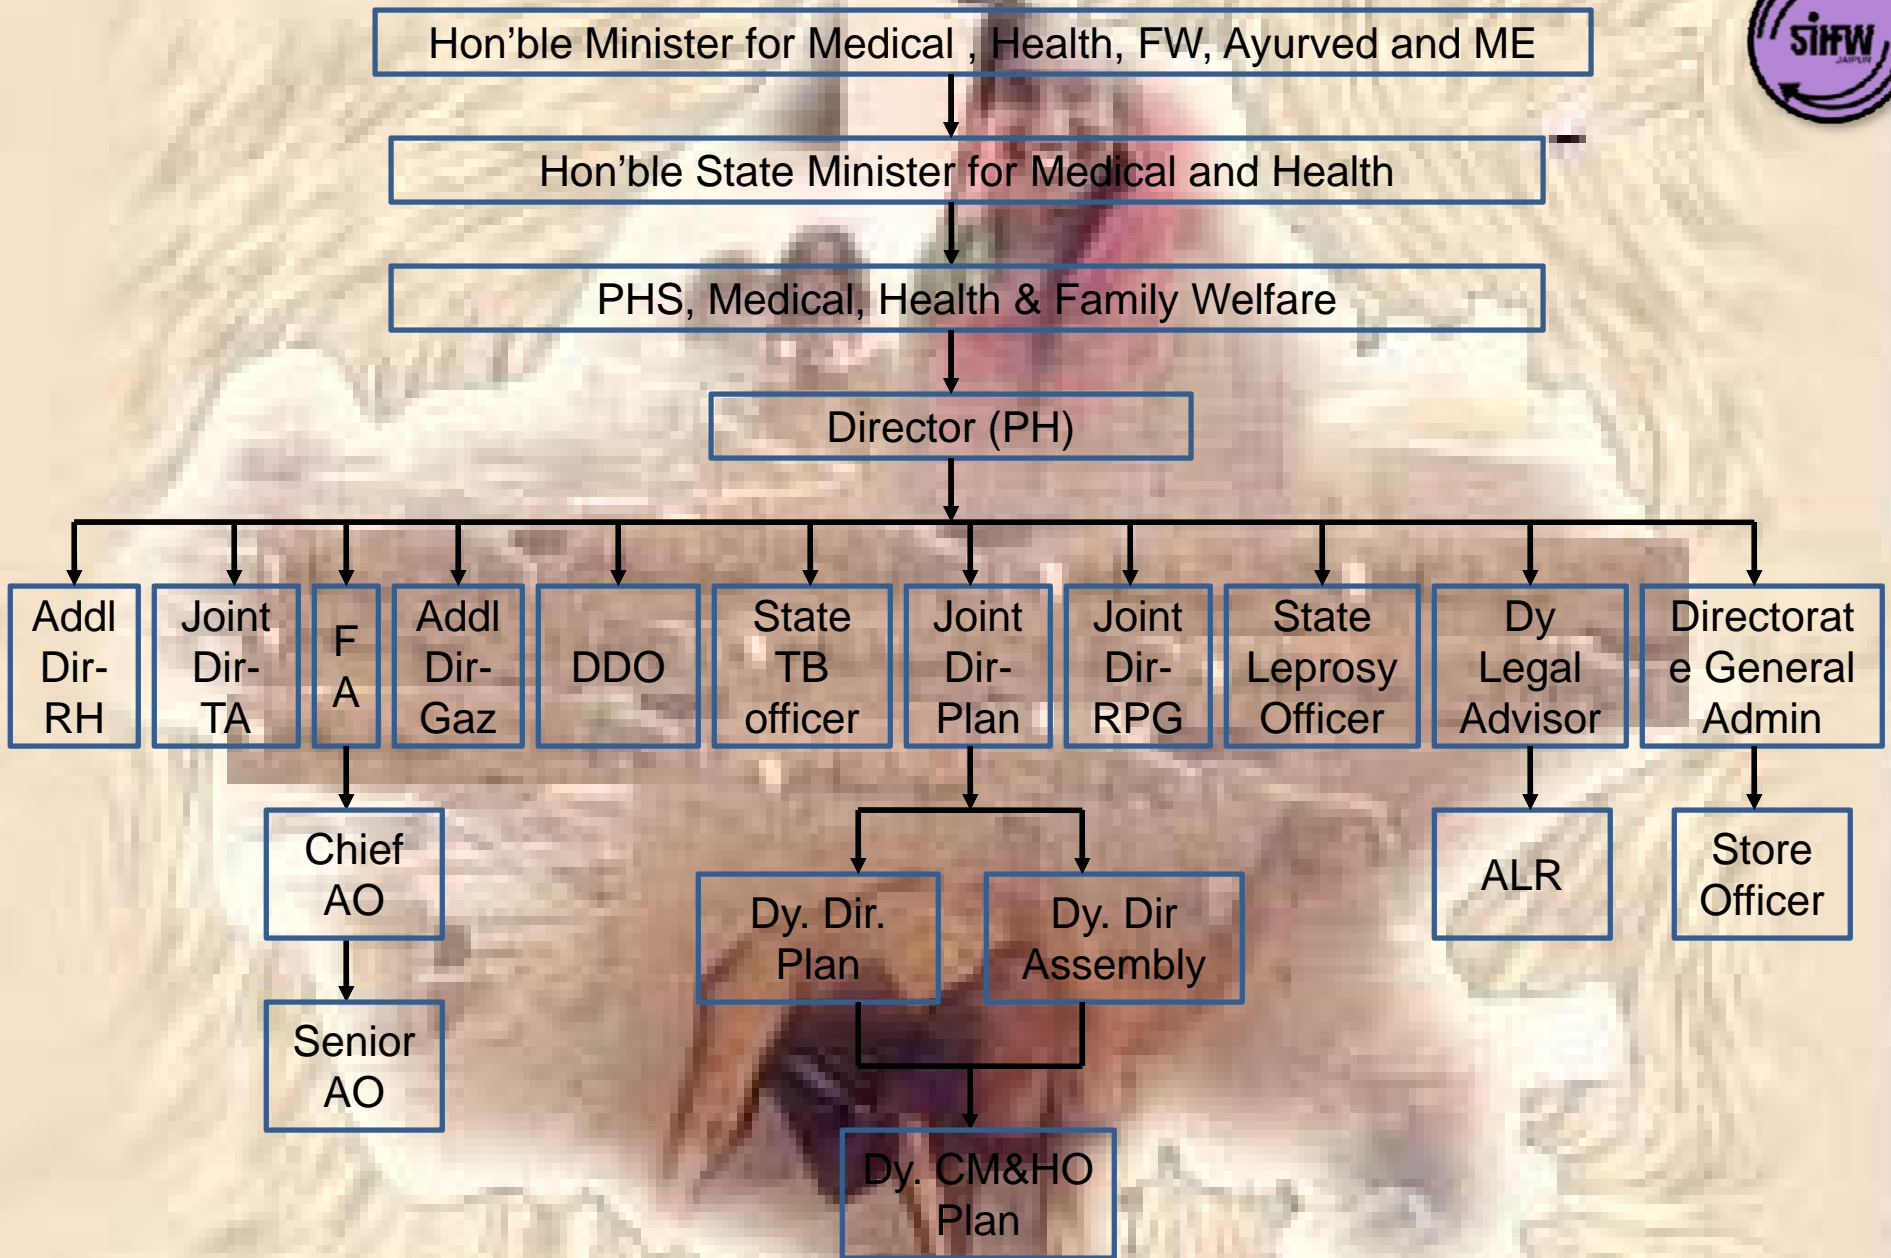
SIHFW
JAIPUR

Hon’ble Minister for Medical , Health, FW, Ayurved and ME

Hon’ble State Minister for Medical and Health

PHS, Medical, Health & Family Welfare

Director (PH)

Addl Dir-RH

Joint Dir-TA

F A

Addl Dir-Gaz

DDO

State TB officer

Joint Dir-Plan

Joint Dir-RPG

State Leprosy Officer

Dy Legal Advisor

Directorate General Admin

Chief AO

Senior AO

Dy. Dir. Plan

Dy. Dir Assembly

Dy. CM&HO Plan

ALR

Store Officer